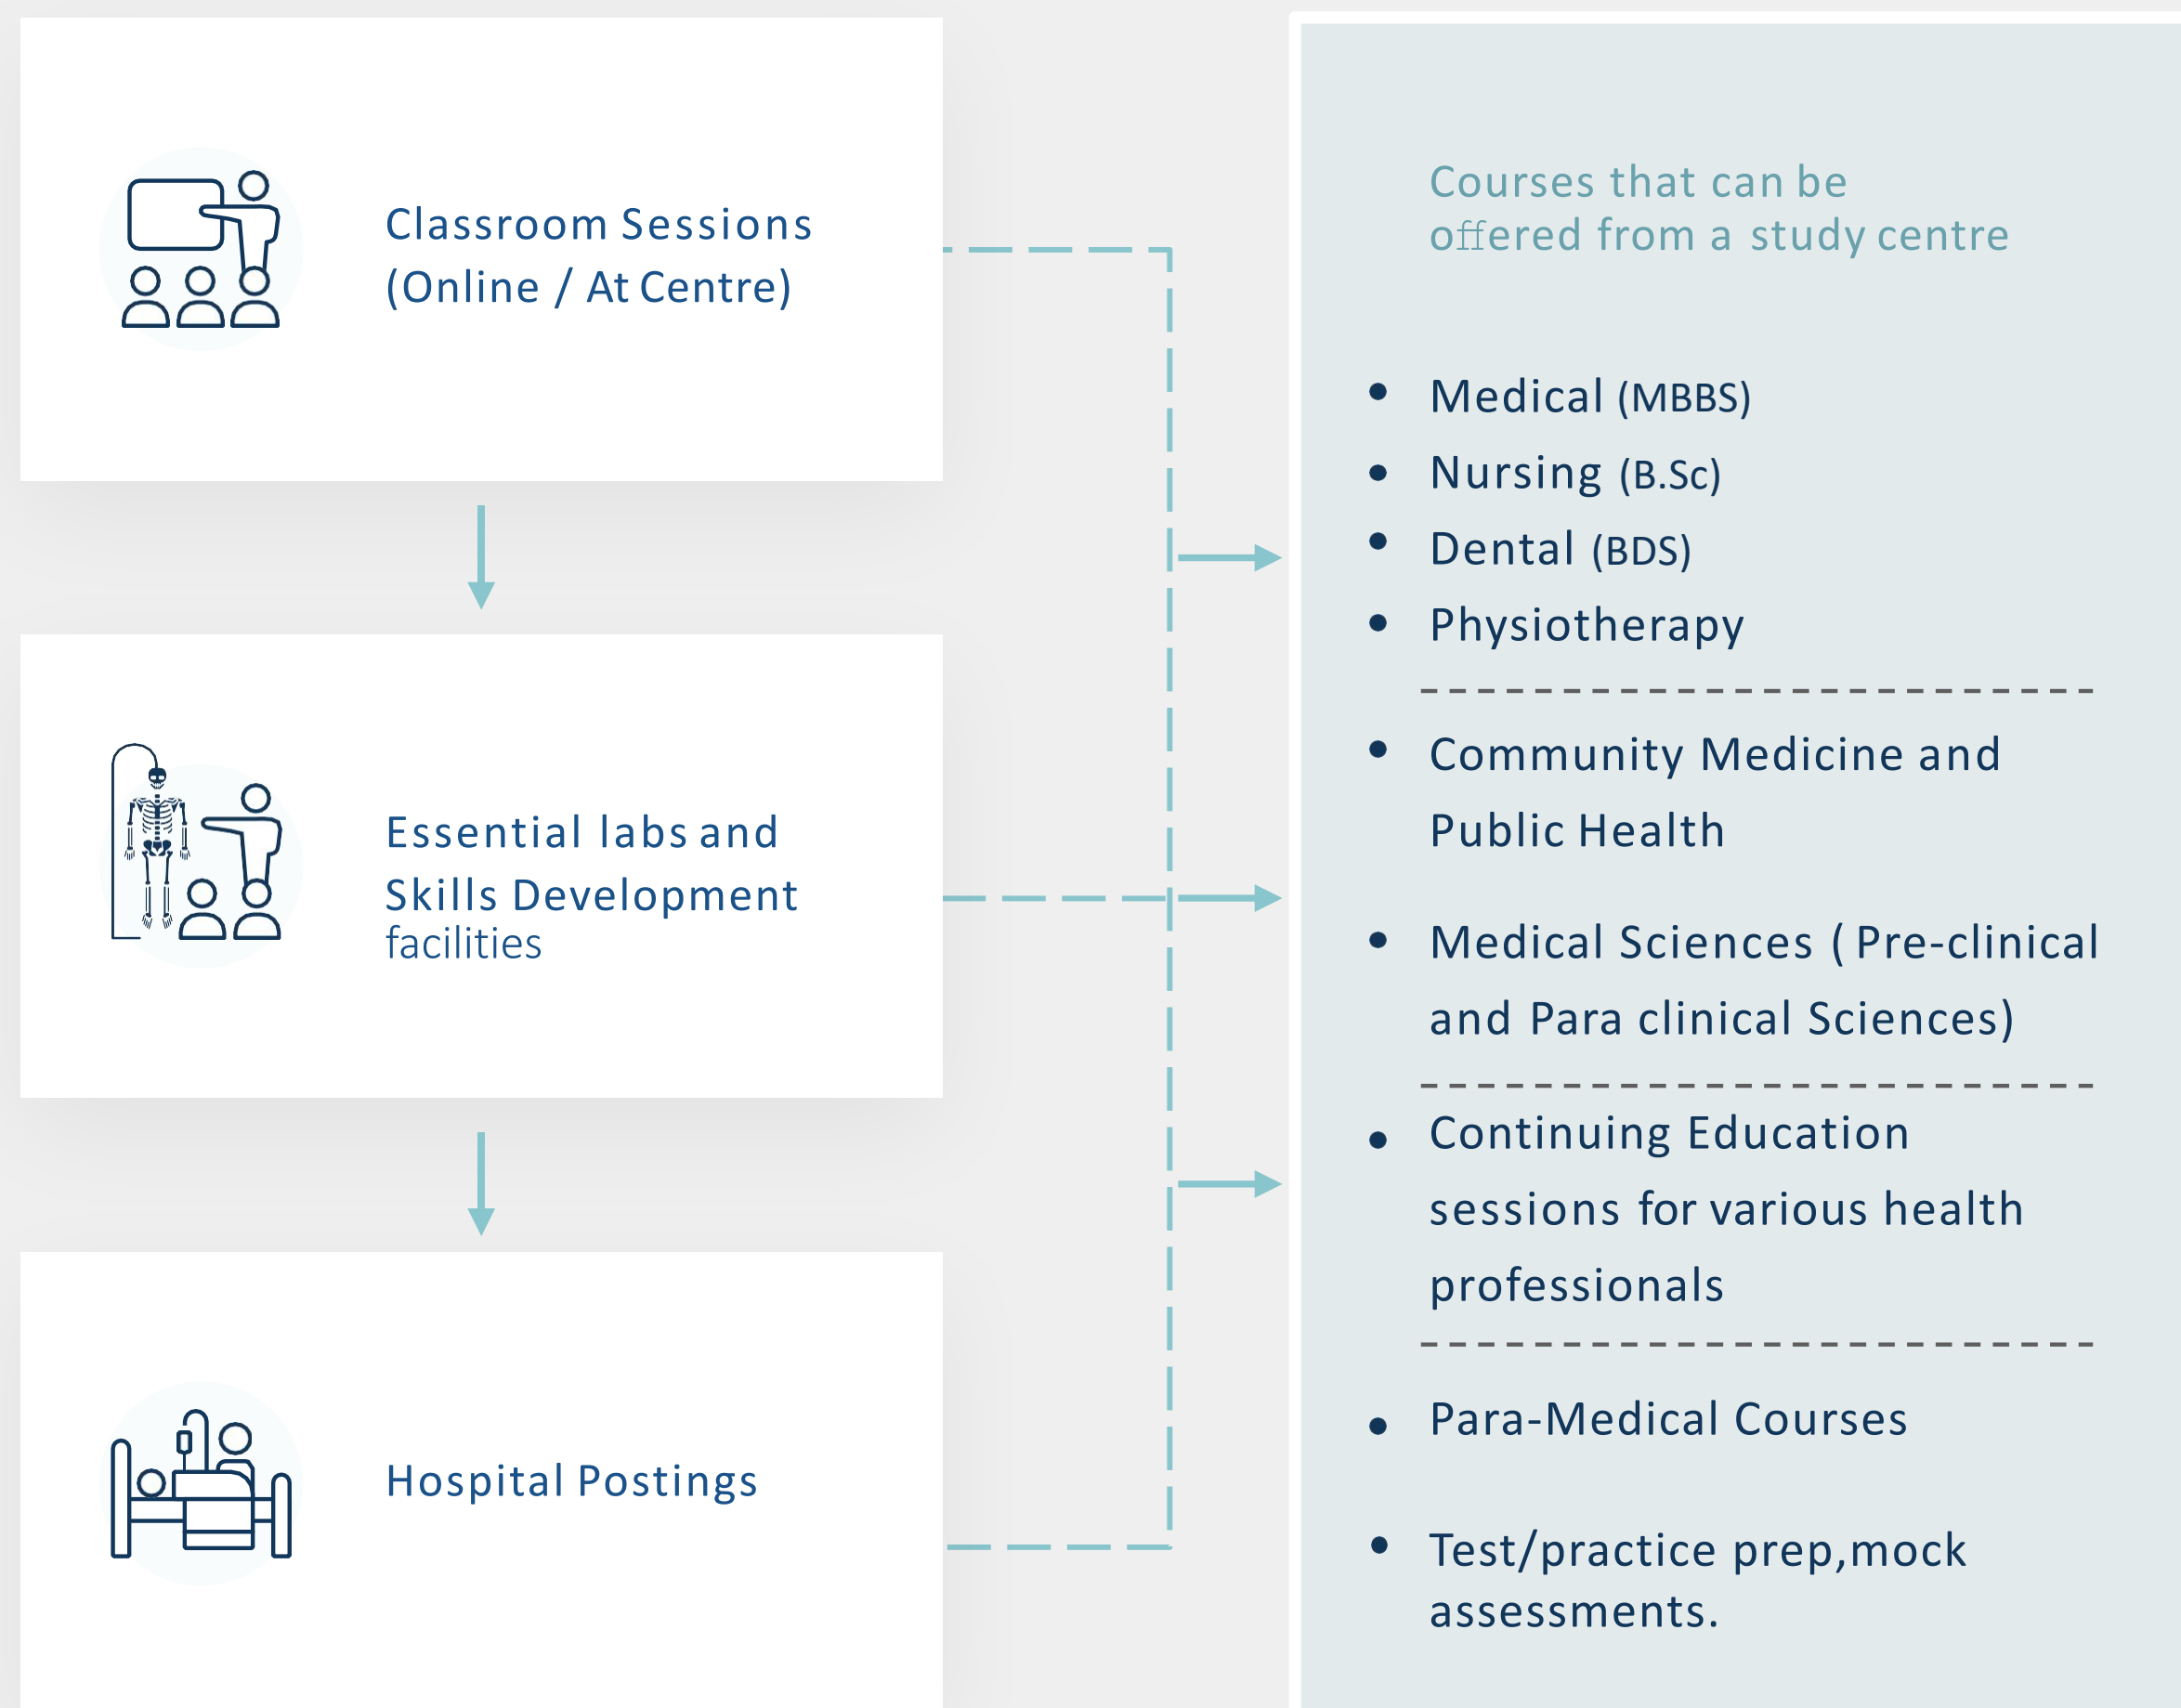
Classroom Sessions (Online / At Centre)

Essential labs and Skills Development facilities

Hospital Postings

Courses that can be offered from a study centre

- Medical (MBBS)
- Nursing (B.Sc)
- Dental (BDS)
- Physiotherapy

- Community Medicine and Public Health

- Medical Sciences ( Pre-clinical and Para clinical Sciences)

- Continuing Education sessions for various health professionals

- Para-Medical Courses

- Test/practice prep,mock assessments.